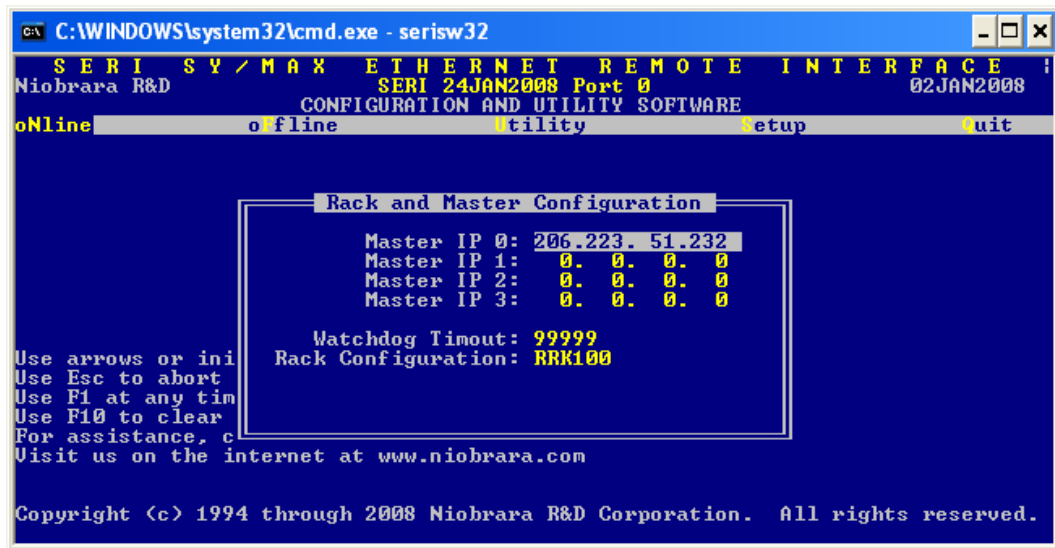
C:\WINDOWS\system32\cmd.exe - serisw32

S E R I   S Y / M A X   E T H E R N E T   R E M O T E   I N T E R F A C E

Niobrara R&D   SERI 24JAN2008 Port 0   02JAN2008

CONFIGURATION AND UTILITY SOFTWARE

oNline   oFfline   Utility   Setup   Quit

Rack and Master Configuration

Master IP 0: 206.223. 51.232
Master IP 1: 0. 0. 0. 0
Master IP 2: 0. 0. 0. 0
Master IP 3: 0. 0. 0. 0

Watchdog Timout: 99999
Rack Configuration: RRK100

Use arrows or ini
Use Esc to abort
Use F1 at any tim
Use F10 to clear
For assistance, c
Visit us on the internet at www.niobrara.com

Copyright (c) 1994 through 2008 Niobrara R&D Corporation. All rights reserved.